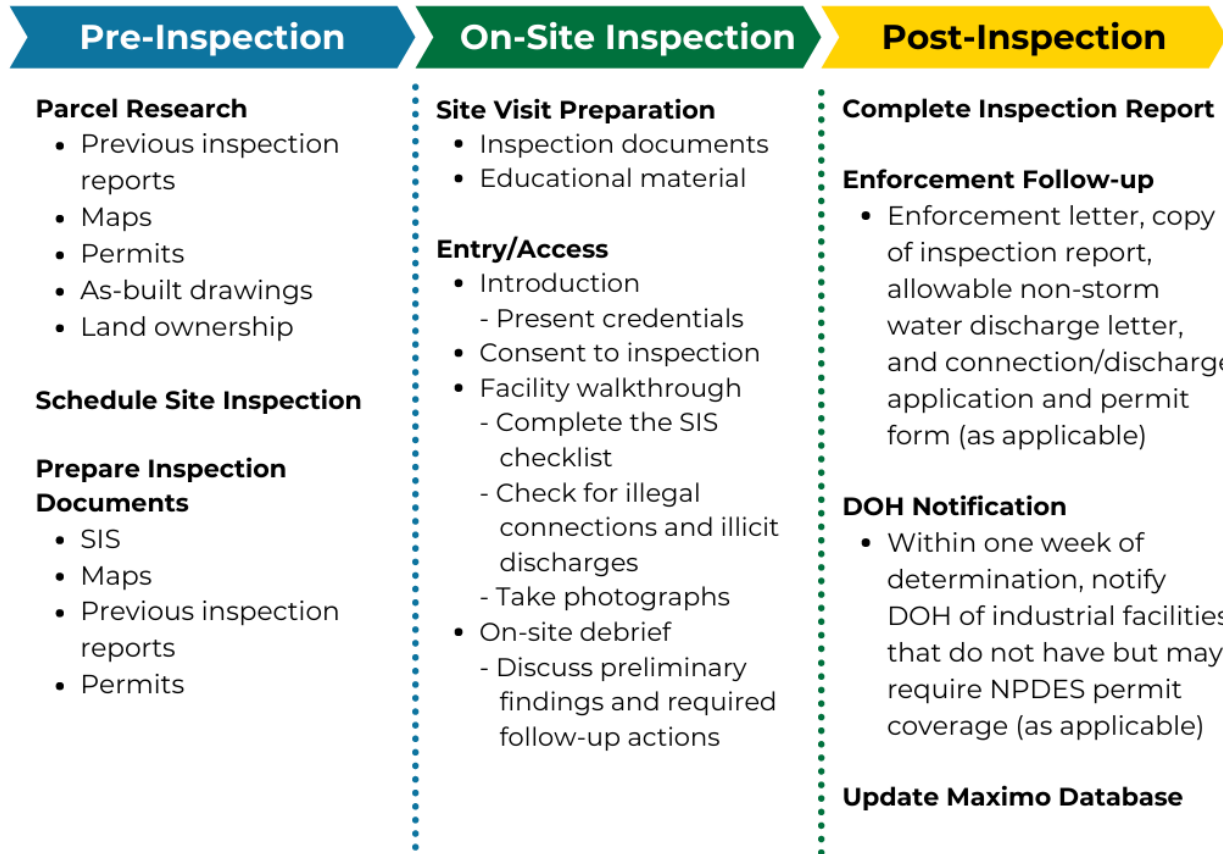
Pre-Inspection

Parcel Research
- Previous inspection reports
- Maps
- Permits
- As-built drawings
- Land ownership

Schedule Site Inspection

Prepare Inspection Documents
- SIS
- Maps
- Previous inspection reports
- Permits

On-Site Inspection

Site Visit Preparation
- Inspection documents
- Educational material

Entry/Access
- Introduction
 - Present credentials
- Consent to inspection
- Facility walkthrough
 - Complete the SIS checklist
 - Check for illegal connections and illicit discharges
 - Take photographs
- On-site debrief
 - Discuss preliminary findings and required follow-up actions

Post-Inspection

Complete Inspection Report

Enforcement Follow-up
- Enforcement letter, copy of inspection report, allowable non-storm water discharge letter, and connection/discharge application and permit form (as applicable)

DOH Notification
- Within one week of determination, notify DOH of industrial facilities that do not have but may require NPDES permit coverage (as applicable)

Update Maximo Database